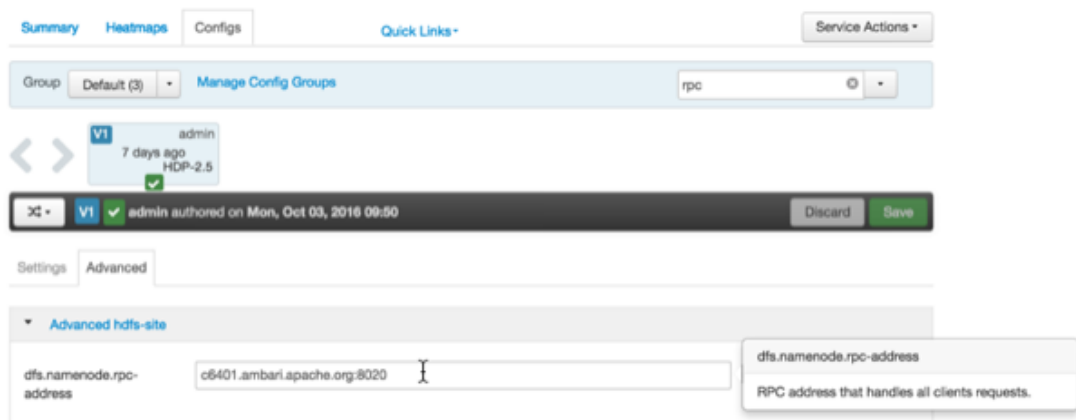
Summary Heatmaps Configs Quick Links▾ Service Actions▾

Group Default (3) ▾ Manage Config Groups rpc

V1 admin
7 days ago
HDP-2.5

V1 admin authored on Mon, Oct 03, 2016 09:50 Discard Save

Settings Advanced

Advanced hdfs-site

dfs.namenode.rpc-address c6401.ambari.apache.org:8020

dfs.namenode.rpc-address

RPC address that handles all clients requests.